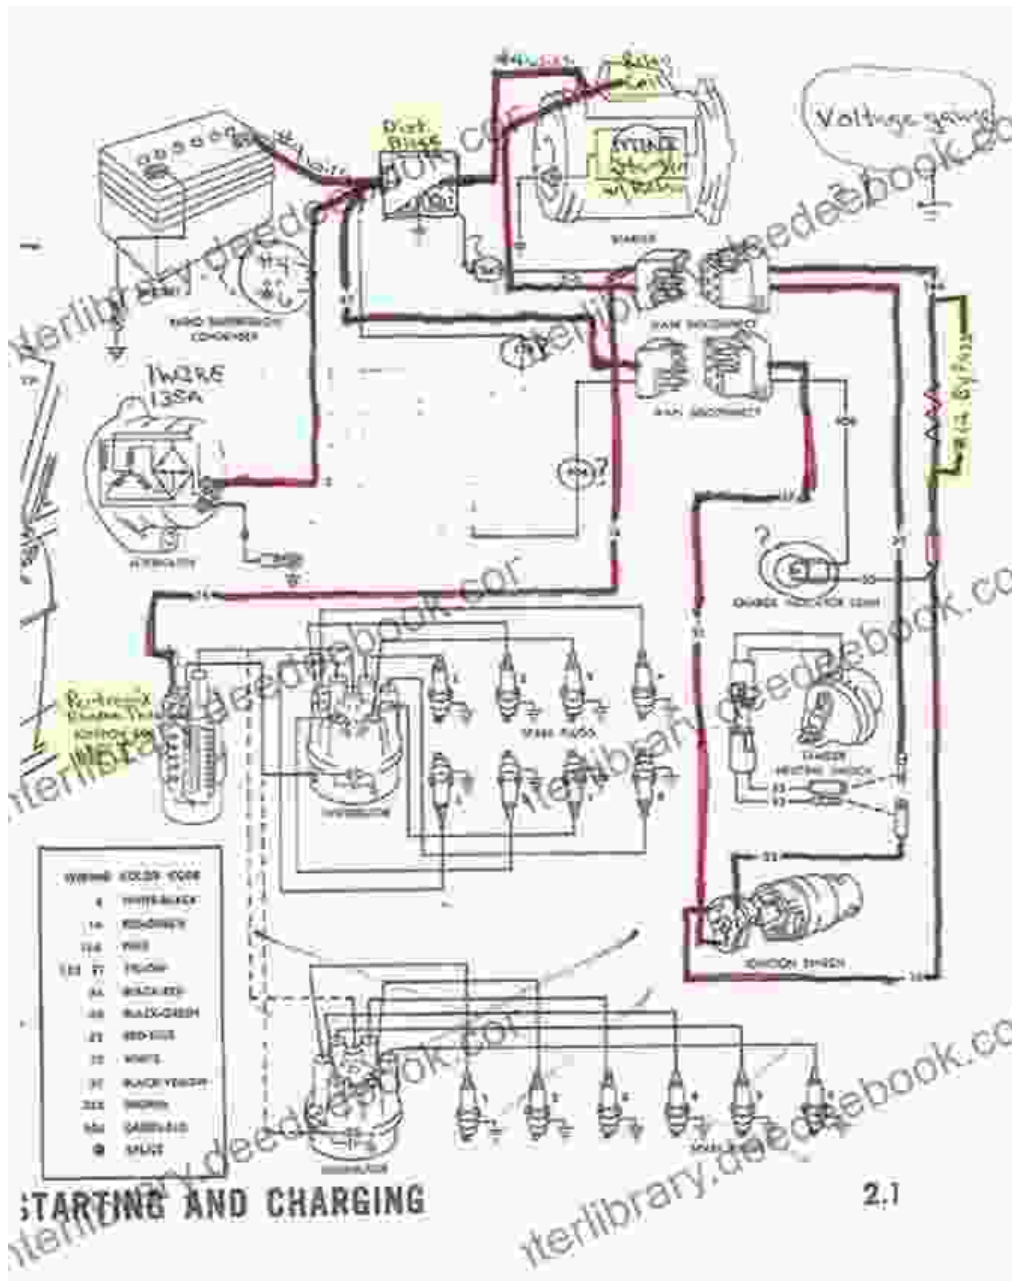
Voltage gauge

Rotor Coil

Pick Block

1WIRE 135A

RADIO SUPPRESSION CONDENSER

STARTER

MAIN DISCONNECT

MAIN DISCONNECT

ALTERNATOR

CHARGE INDICATOR LIGHT

SPARK PLUGS

DISTRIBUTOR

HEATER BLOWER SWITCH

IGNITION SWITCH

Resistance Bypass

WIRING COLOR CODE

| | |
|---|---|
| 4 | WHITE-BLACK |
| 16 | RED-GREEN |
| 16A | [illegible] |
| 37 | YELLOW |
| 44 | BLACK-RED |
| 45 | BLACK-GREEN |
| 52 | RED-BLUE |
| 35 | WHITE |
| 37 | BLACK-YELLOW |
| 262 | BROWN |
| 904 | GREEN-RED |
| ● | SPLICE |

DISTRIBUTOR

SPARK PLUGS

STARTING AND CHARGING

2.1

nterlibrary.deedeebook.com